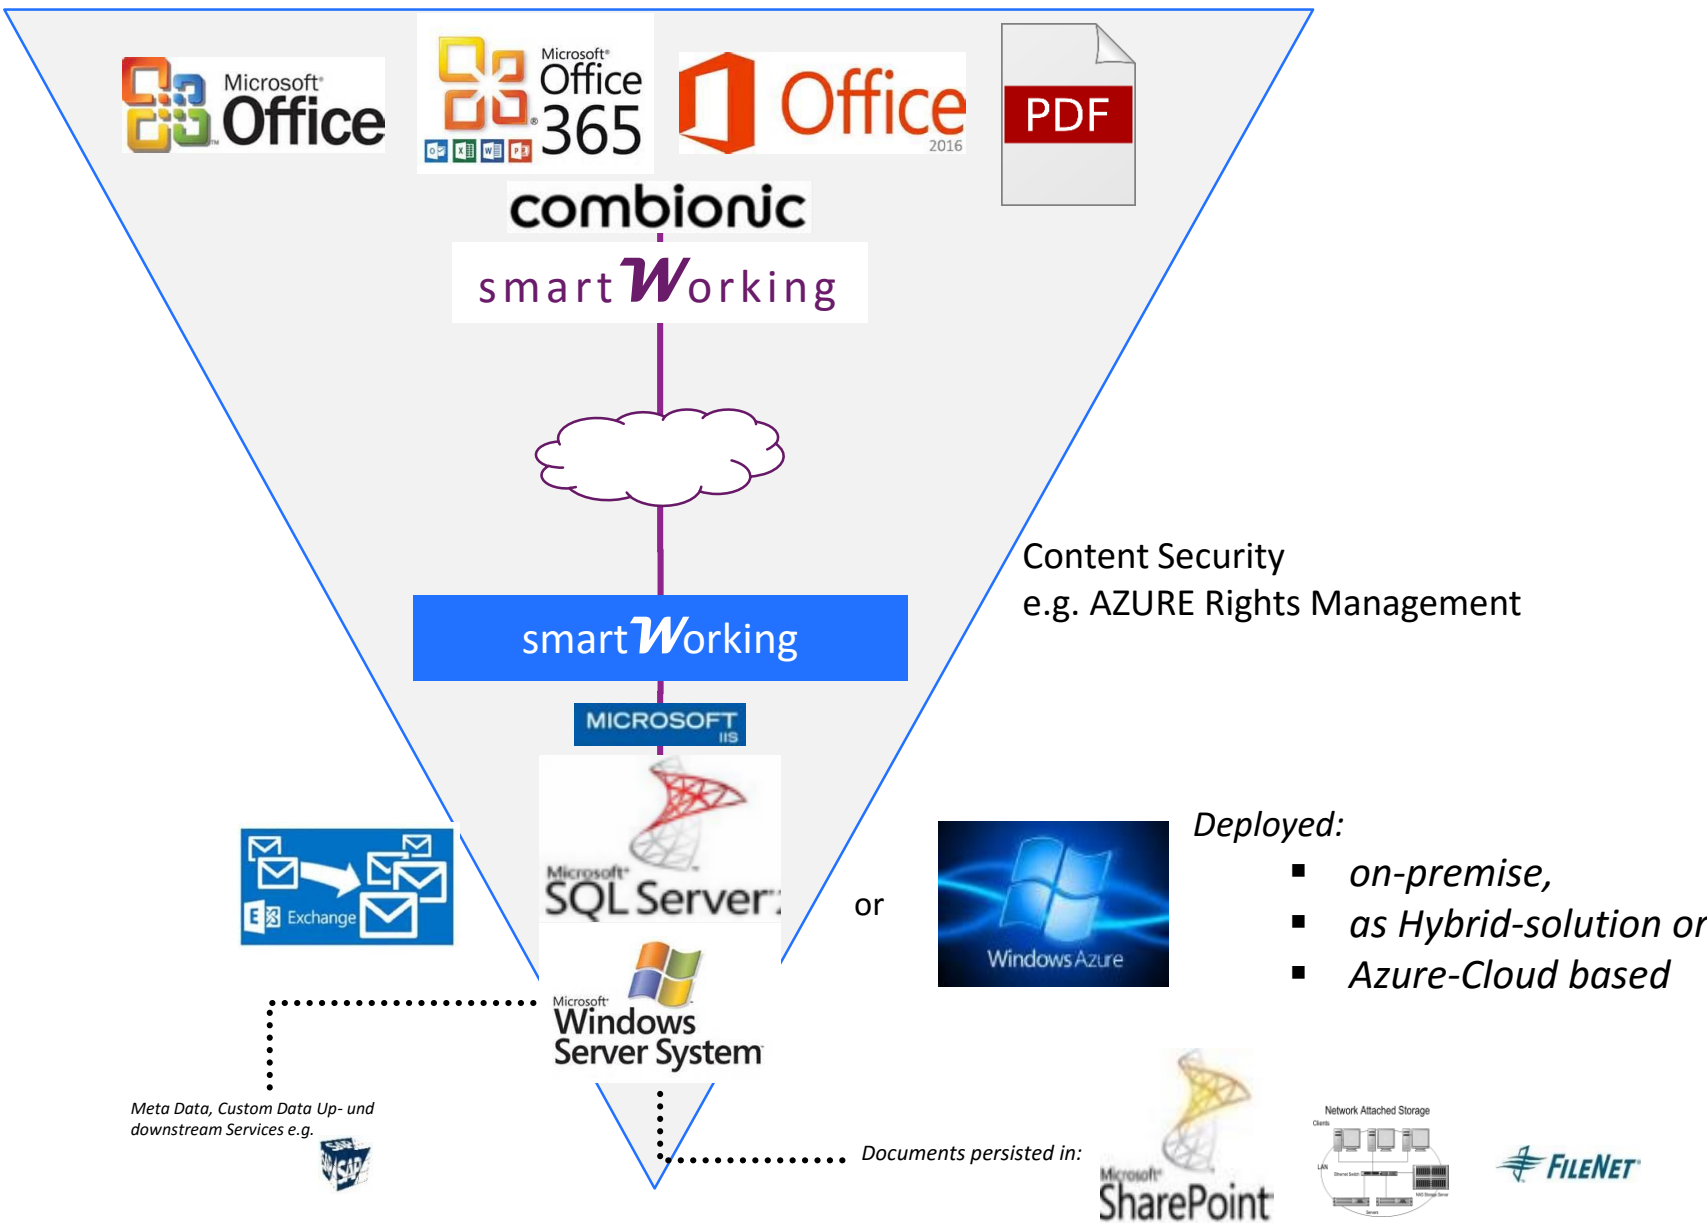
Microsoft Office

Microsoft Office 365

Office 2016

PDF

combionic

smartWorking

Content Security
e.g. AZURE Rights Management

smartWorking

MICROSOFT IIS

Exchange

Microsoft SQL Server

or

Windows Azure

Deployed:
- on-premise,
- as Hybrid-solution or
- Azure-Cloud based

Microsoft Windows Server System

Meta Data, Custom Data Up- und downstream Services e.g.

SAP

Documents persisted in:

Microsoft SharePoint

Network Attached Storage

FILENET